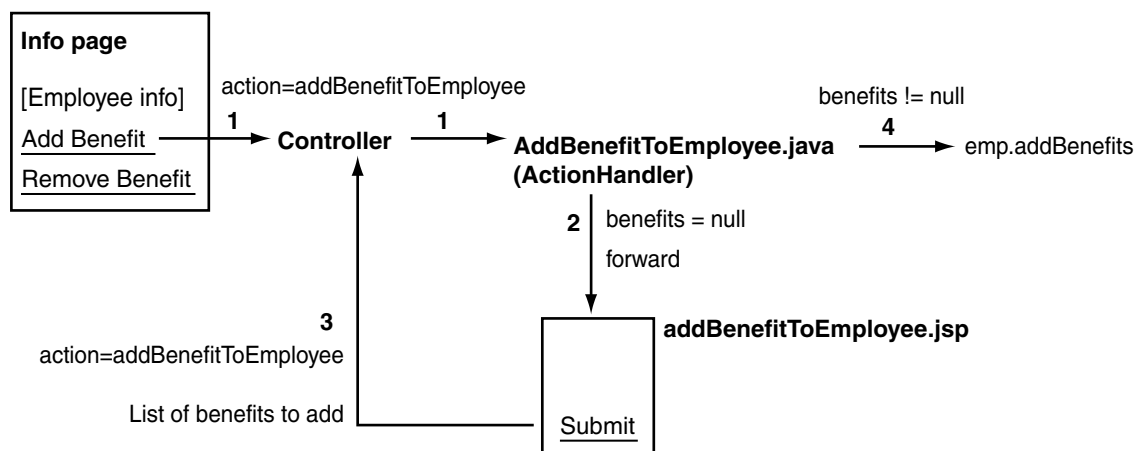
Info page

[Employee info]

Add Benefit

Remove Benefit

action=addBenefitToEmployee

1

Controller

1

AddBenefitToEmployee.java
(ActionHandler)

benefits != null

4

emp.addBenefits

2

benefits = null

forward

3

action=addBenefitToEmployee

List of benefits to add

addBenefitToEmployee.jsp

Submit